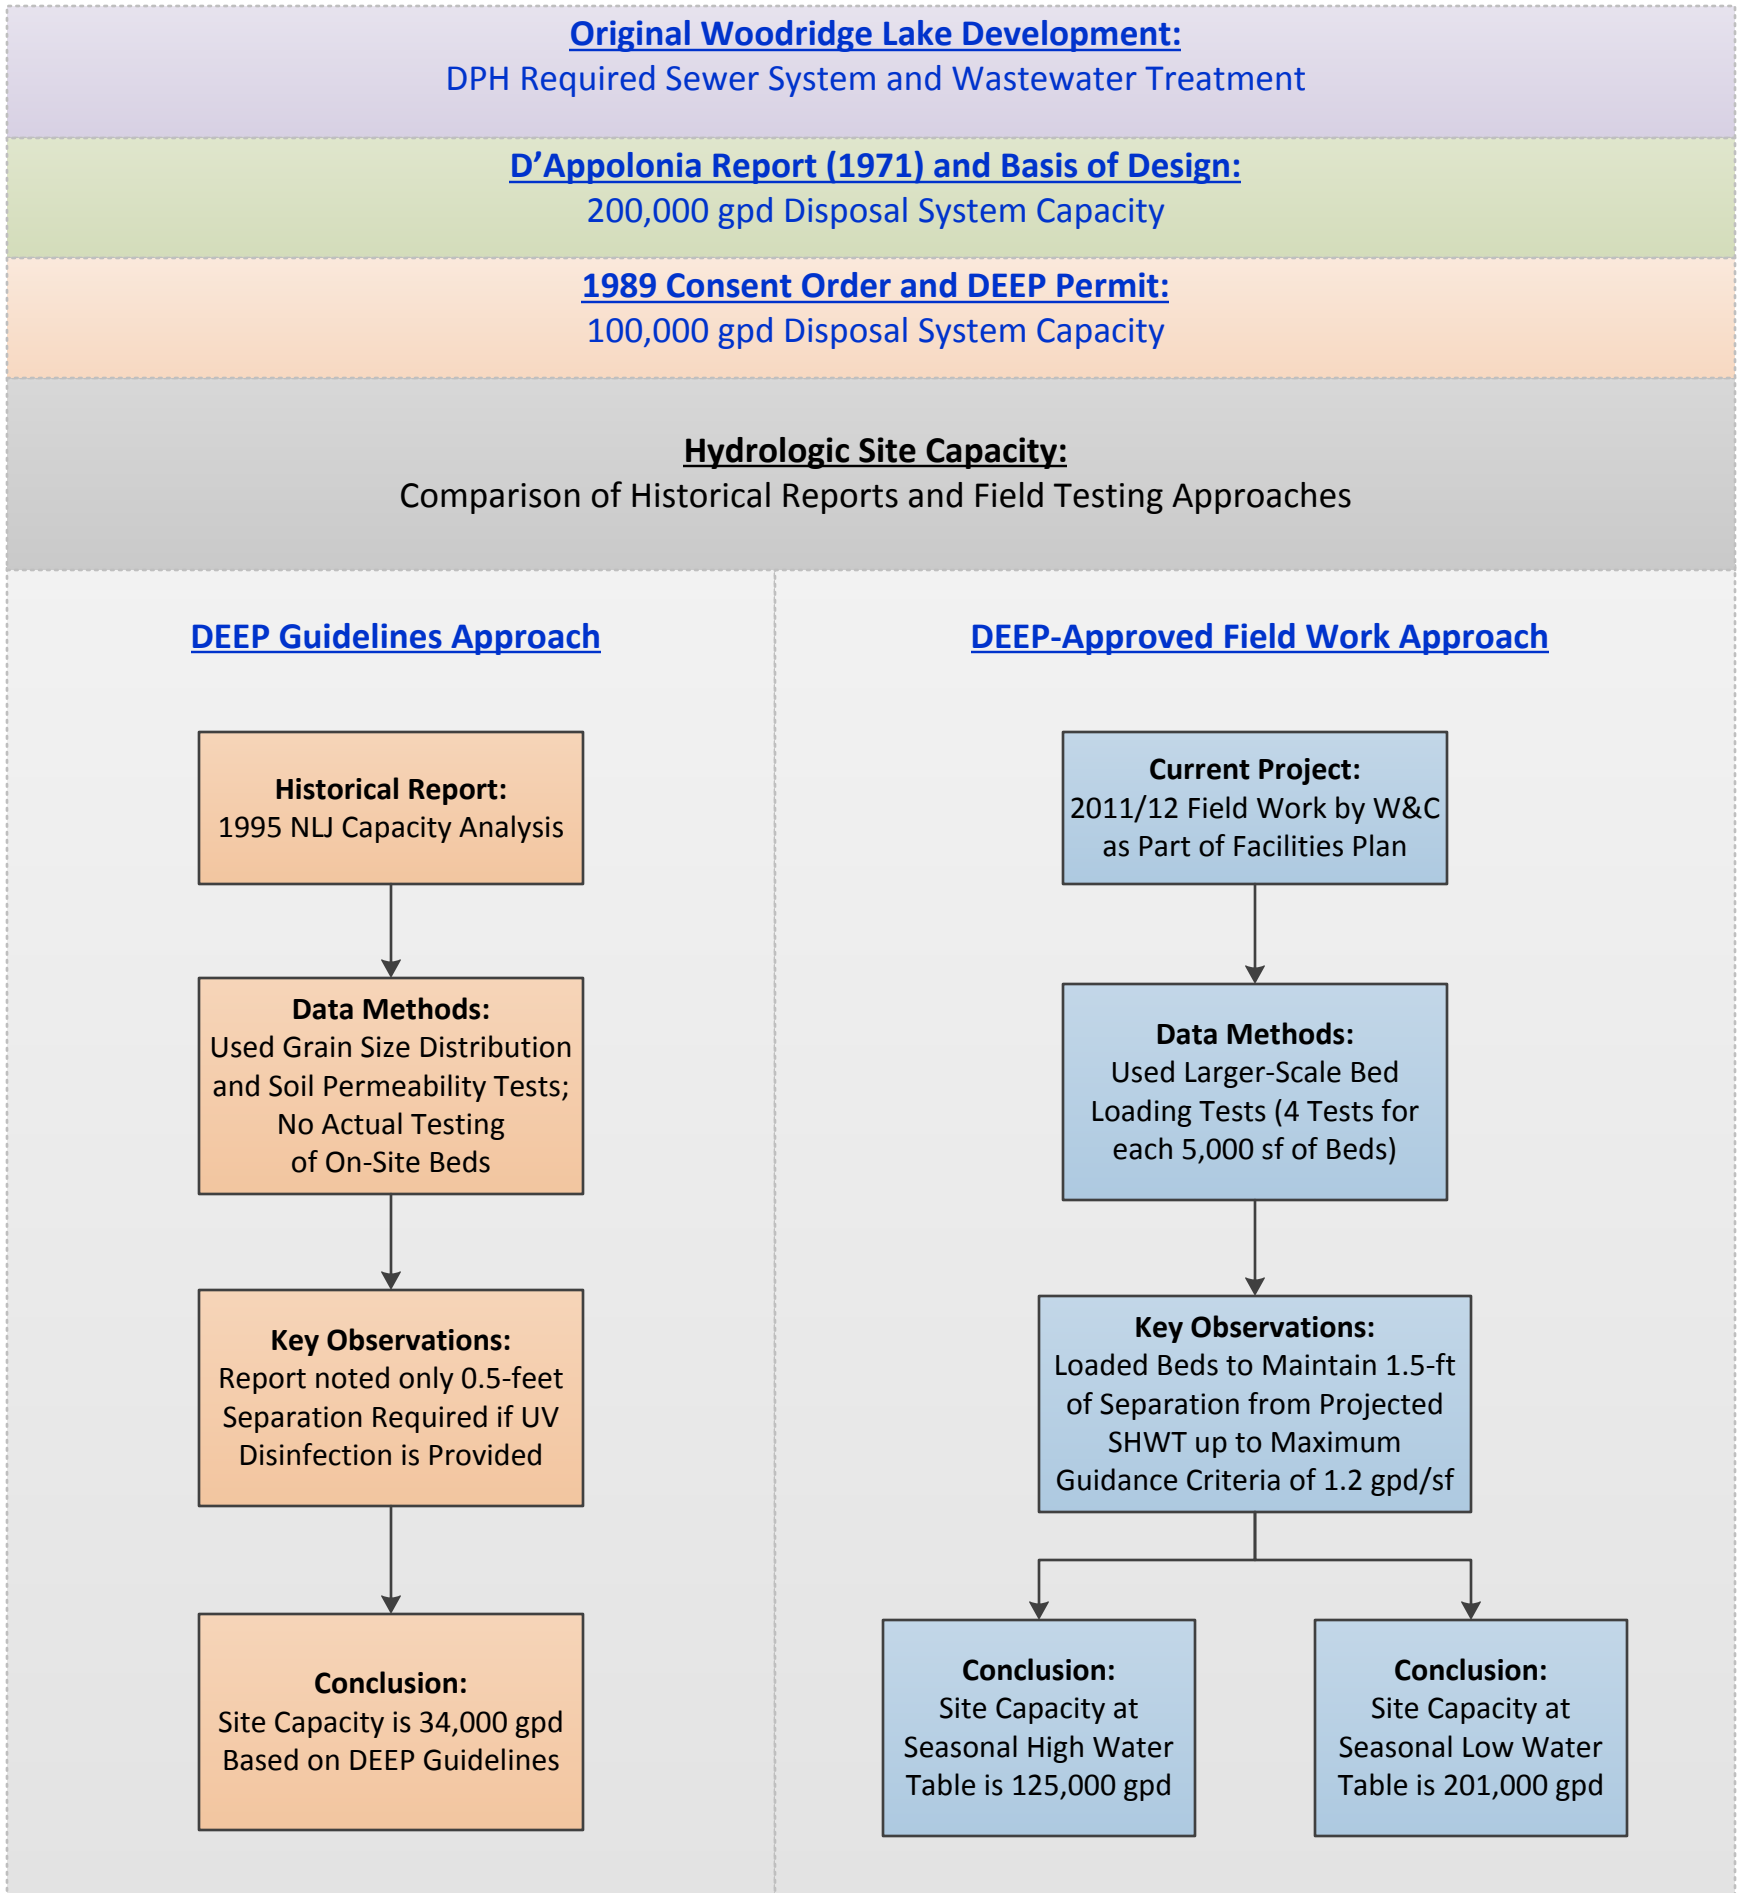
Original Woodridge Lake Development:
DPH Required Sewer System and Wastewater Treatment

D’Appolonia Report (1971) and Basis of Design:
200,000 gpd Disposal System Capacity

1989 Consent Order and DEEP Permit:
100,000 gpd Disposal System Capacity

Hydrologic Site Capacity:
Comparison of Historical Reports and Field Testing Approaches

DEEP Guidelines Approach

Historical Report:
1995 NLJ Capacity Analysis

Data Methods:
Used Grain Size Distribution and Soil Permeability Tests; No Actual Testing of On-Site Beds

Key Observations:
Report noted only 0.5-feet Separation Required if UV Disinfection is Provided

Conclusion:
Site Capacity is 34,000 gpd Based on DEEP Guidelines

DEEP-Approved Field Work Approach

Current Project:
2011/12 Field Work by W&C as Part of Facilities Plan

Data Methods:
Used Larger-Scale Bed Loading Tests (4 Tests for each 5,000 sf of Beds)

Key Observations:
Loaded Beds to Maintain 1.5-ft of Separation from Projected SHWT up to Maximum Guidance Criteria of 1.2 gpd/sf

Conclusion:
Site Capacity at Seasonal High Water Table is 125,000 gpd

Conclusion:
Site Capacity at Seasonal Low Water Table is 201,000 gpd